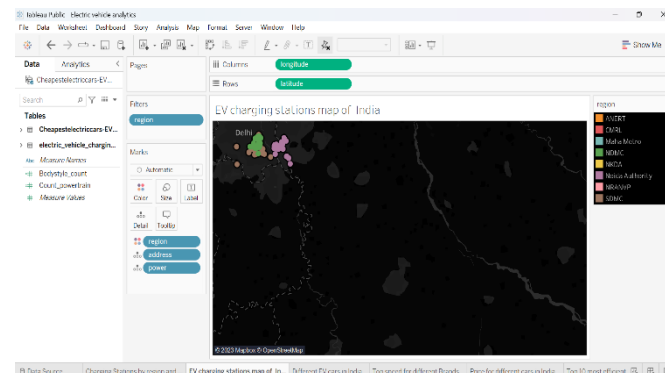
Tableau Public - Electric vehicle analytics
File Data Worksheet Dashboard Story Analysis Map Format Server Window Help
Show Me
Data Analytics
Cheapestelectriccars-EV...
Search
Tables
Cheapestelectriccars-EV...
electric_vehicle_chargin...
Measure Names
Bodystyle_count
Count_powertrain
Measure Values
Pages
Columns longitude
Rows latitude
Filters
region
Marks
Automatic
Color Size Label
Detail Tooltip
region
address
power
EV charging stations map of India
Delhi
© 2023 Mapbox © OpenStreetMap
region
ANERT
DMRL
Maha Metro
NDMC
NKDA
Noida Authority
NRANVP
SDMC
Data Source
Charging Stations by region and...
EV charging stations map of In...
Different EV cars in India
Top speed for different Brands
Price for different cars in India
Top 10 most different...